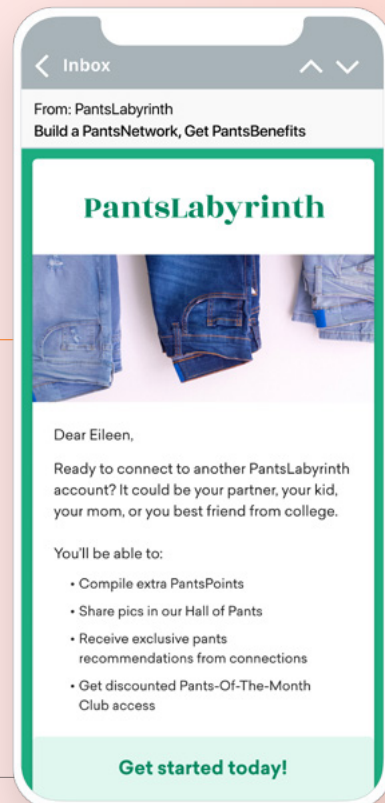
< Inbox

From: PantsLabyrinth
Build a PantsNetwork, Get PantsBenefits

PantsLabyrinth

Dear Eileen,

Ready to connect to another PantsLabyrinth account? It could be your partner, your kid, your mom, or you best friend from college.

You'll be able to:

• Compile extra PantsPoints
• Share pics in our Hall of Pants
• Receive exclusive pants recommendations from connections
• Get discounted Pants-Of-The-Month Club access

Get started today!